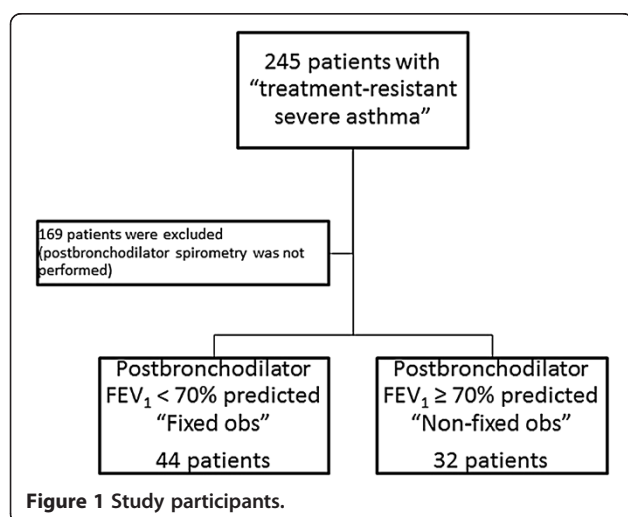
245 patients with “treatment-resistant severe asthma”

169 patients were excluded (postbronchodilator spirometry was not performed)

Postbronchodilator $FEV_1$ < 70% predicted “Fixed obs”
44 patients

Postbronchodilator $FEV_1 \geq$ 70% predicted “Non-fixed obs”
32 patients

**Figure 1** Study participants.